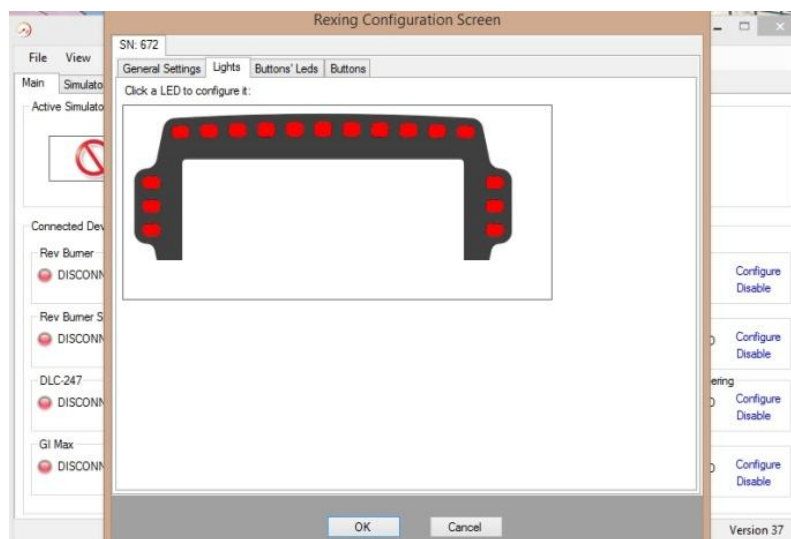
Rexing Configuration Screen

File View

Main Simulato

Active Simulato

Connected Dev

Rev Burner

DISCONN

Rev Burner S

DISCONN

DLC-247

DISCONN

GI Max

DISCONN

SN: 672

General Settings Lights Buttons' Leds Buttons

Click a LED to configure it:

OK Cancel

Configure
Disable

Configure
Disable

ering

Configure
Disable

Configure
Disable

Version 37